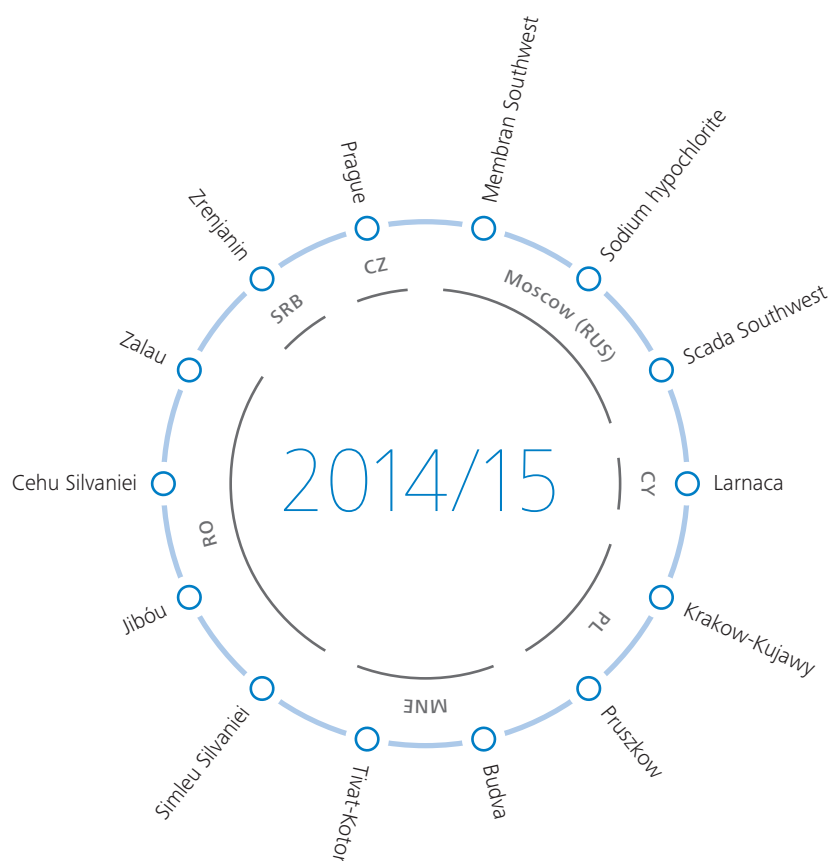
2014/15

CZ
Prague
Membran Southwest

Moscow (RUS)
Sodium hypochlorite
Scada Southwest

CY
Larnaca

PL
Krakow-Kujawy
Pruszkow

MNE
Budva
Tivat-Kotor

RO
Simleu Silvaniei
Jibóu
Cehu Silvaniei
Zalau

SRB
Zrenjanin